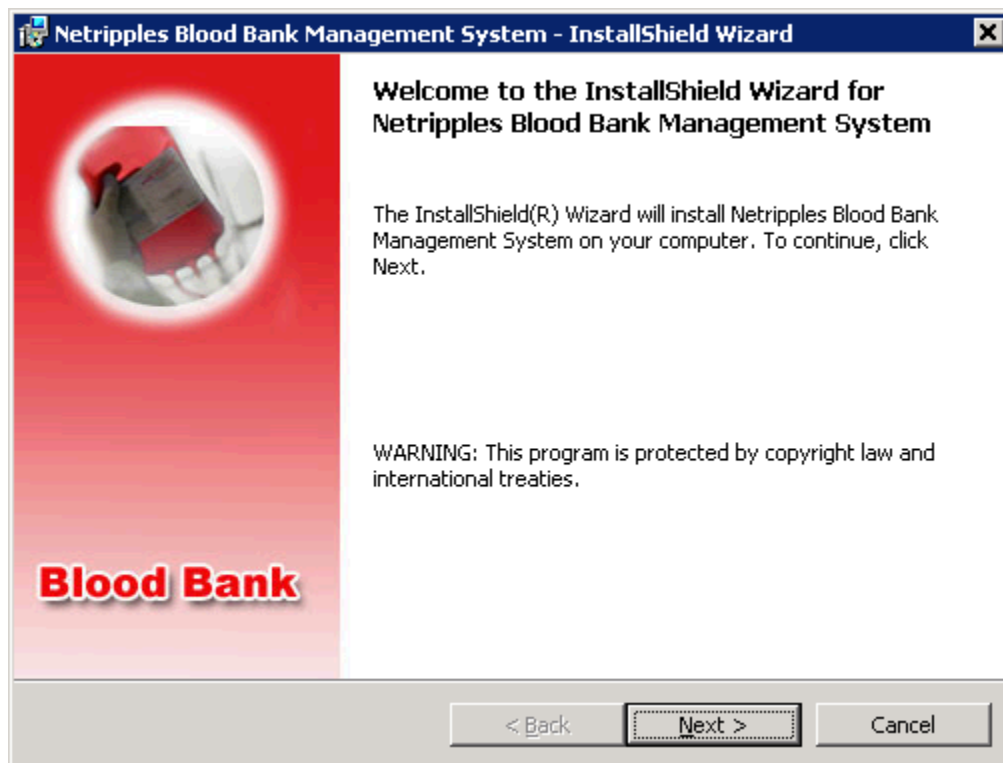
Netripples Blood Bank Management System - InstallShield Wizard

Blood Bank

Welcome to the InstallShield Wizard for Netripples Blood Bank Management System

The InstallShield(R) Wizard will install Netripples Blood Bank Management System on your computer. To continue, click Next.

WARNING: This program is protected by copyright law and international treaties.

< Back

Next >

Cancel